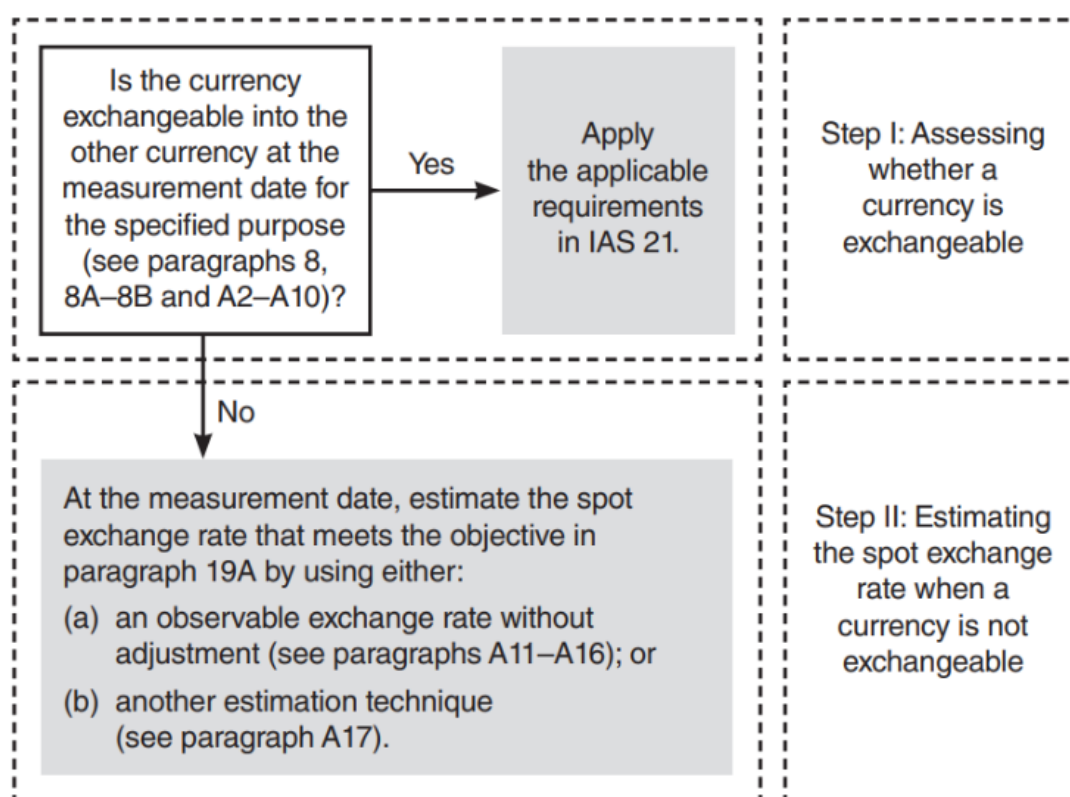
Is the currency exchangeable into the other currency at the measurement date for the specified purpose (see paragraphs 8, 8A–8B and A2–A10)?

Yes

Apply the applicable requirements in IAS 21.

Step I: Assessing whether a currency is exchangeable

No

At the measurement date, estimate the spot exchange rate that meets the objective in paragraph 19A by using either:

(a) an observable exchange rate without adjustment (see paragraphs A11–A16); or

(b) another estimation technique (see paragraph A17).

Step II: Estimating the spot exchange rate when a currency is not exchangeable